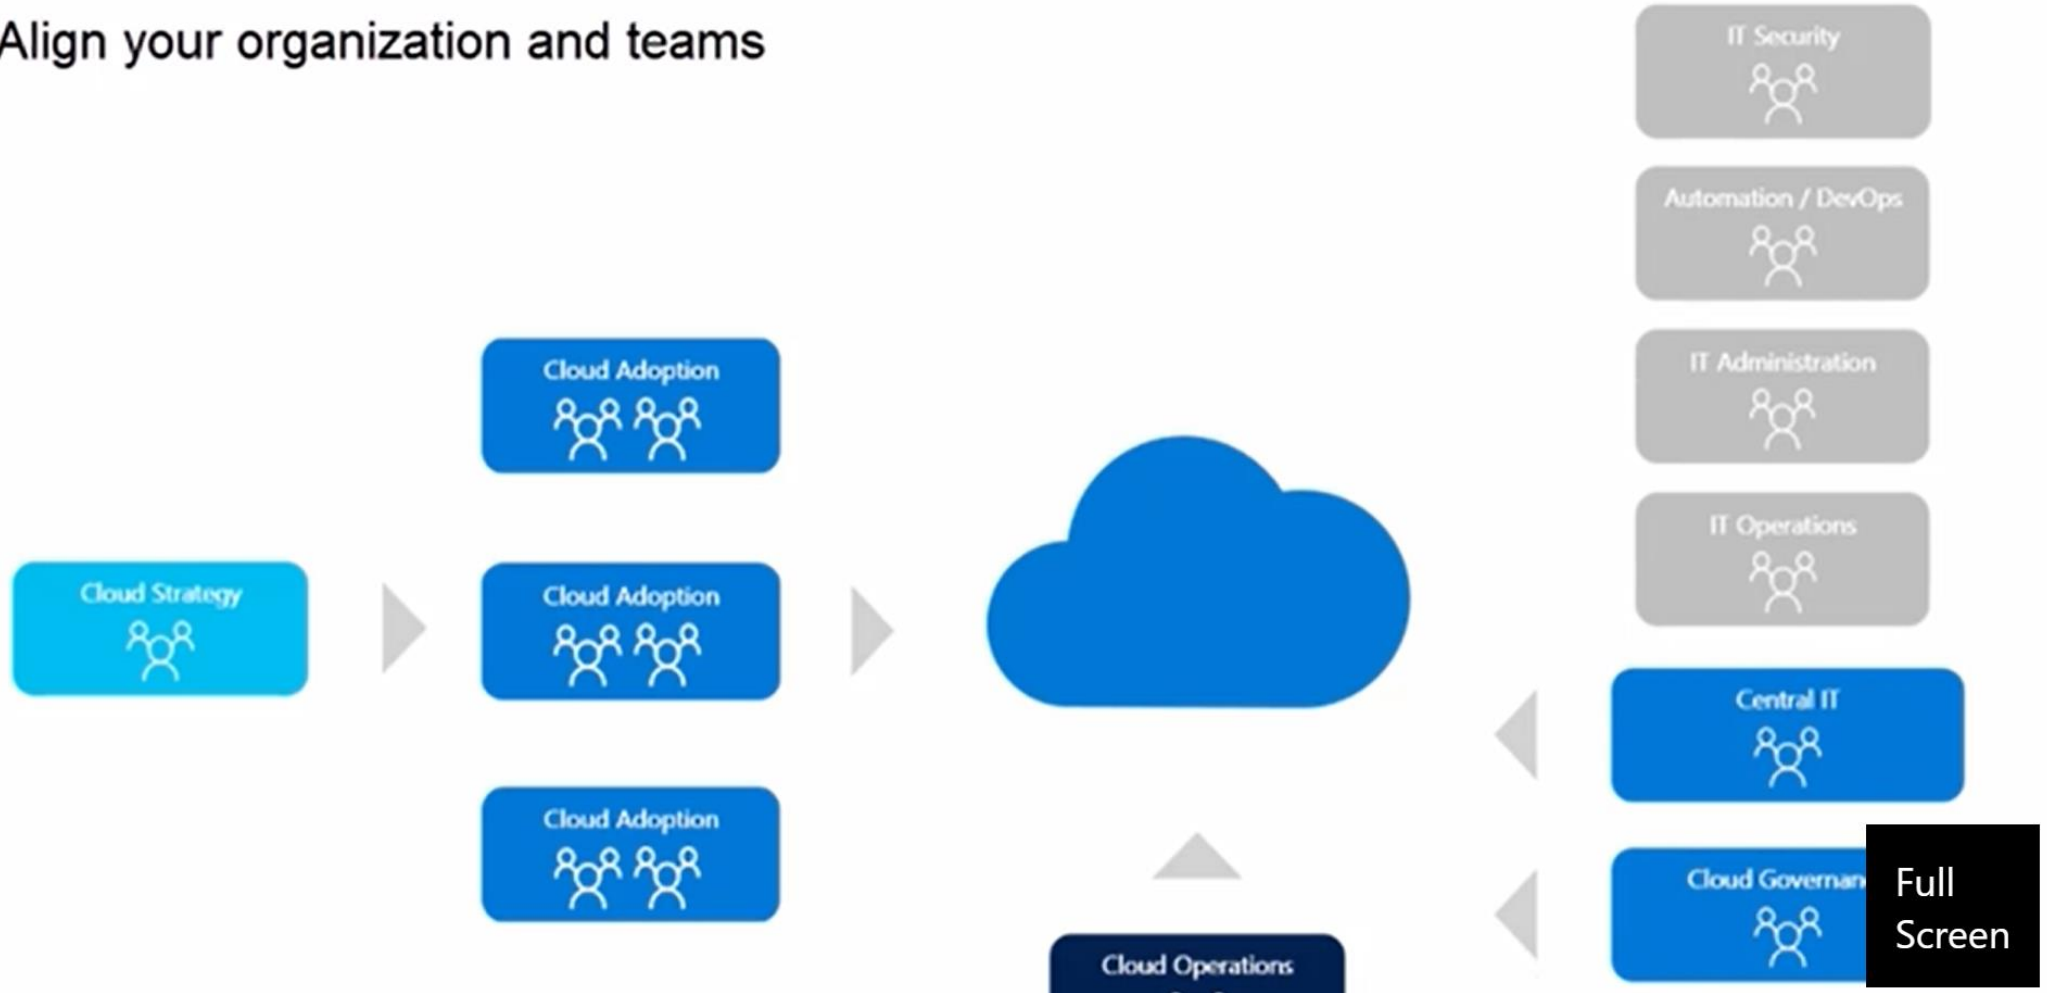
Align your organization and teams

IT Security

Automation / DevOps

IT Administration

IT Operations

Cloud Adoption

Cloud Strategy

Cloud Adoption

Cloud Adoption

Central IT

Cloud Governan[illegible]

Full Screen

Cloud Operations